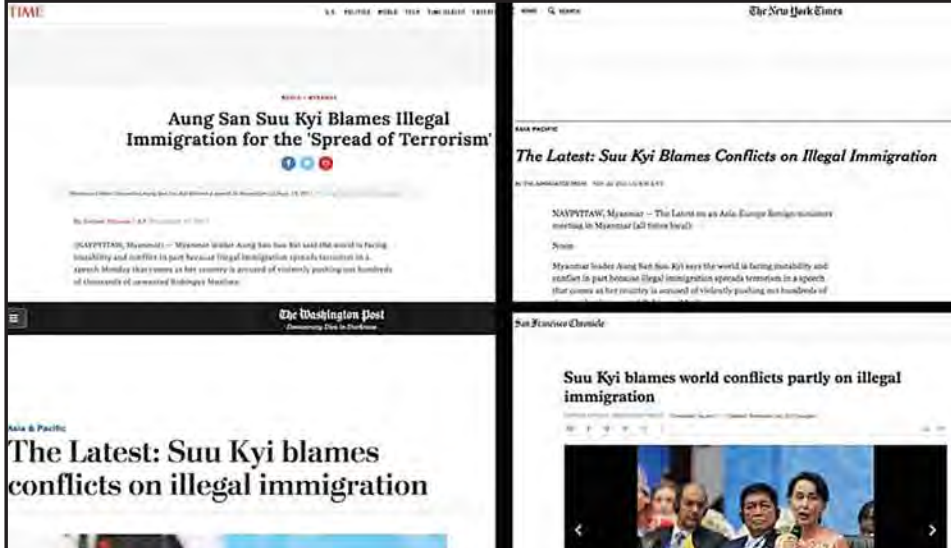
TIME

U.S. POLITICS WORLD TECH TIME HEALTH ENTERTAI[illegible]

ASIA • MYANMAR

Aung San Suu Kyi Blames Illegal Immigration for the 'Spread of Terrorism'

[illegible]

By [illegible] | AP November 20, 2017

(NAYPYITAW, Myanmar) — Myanmar leader Aung San Suu Kyi said the world is facing instability and conflict in part because illegal immigration spreads terrorism in a speech Monday that comes as her country is accused of violently pushing out hundreds of thousands of unwanted Rohingya Muslims.

NEWS Q SEARCH

The New York Times

ASIA PACIFIC

The Latest: Suu Kyi Blames Conflicts on Illegal Immigration

By THE ASSOCIATED PRESS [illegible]

NAYPYITAW, Myanmar — The Latest on an Asia-Europe foreign ministers meeting in Myanmar (all times local):

Noon

Myanmar leader Aung San Suu Kyi says the world is facing instability and conflict in part because illegal immigration spreads terrorism in a speech that comes as her country is accused of violently pushing out hundreds of

The Washington Post
Democracy Dies in Darkness

Asia & Pacific

The Latest: Suu Kyi blames conflicts on illegal immigration

San Francisco Chronicle

Suu Kyi blames world conflicts partly on illegal immigration

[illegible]